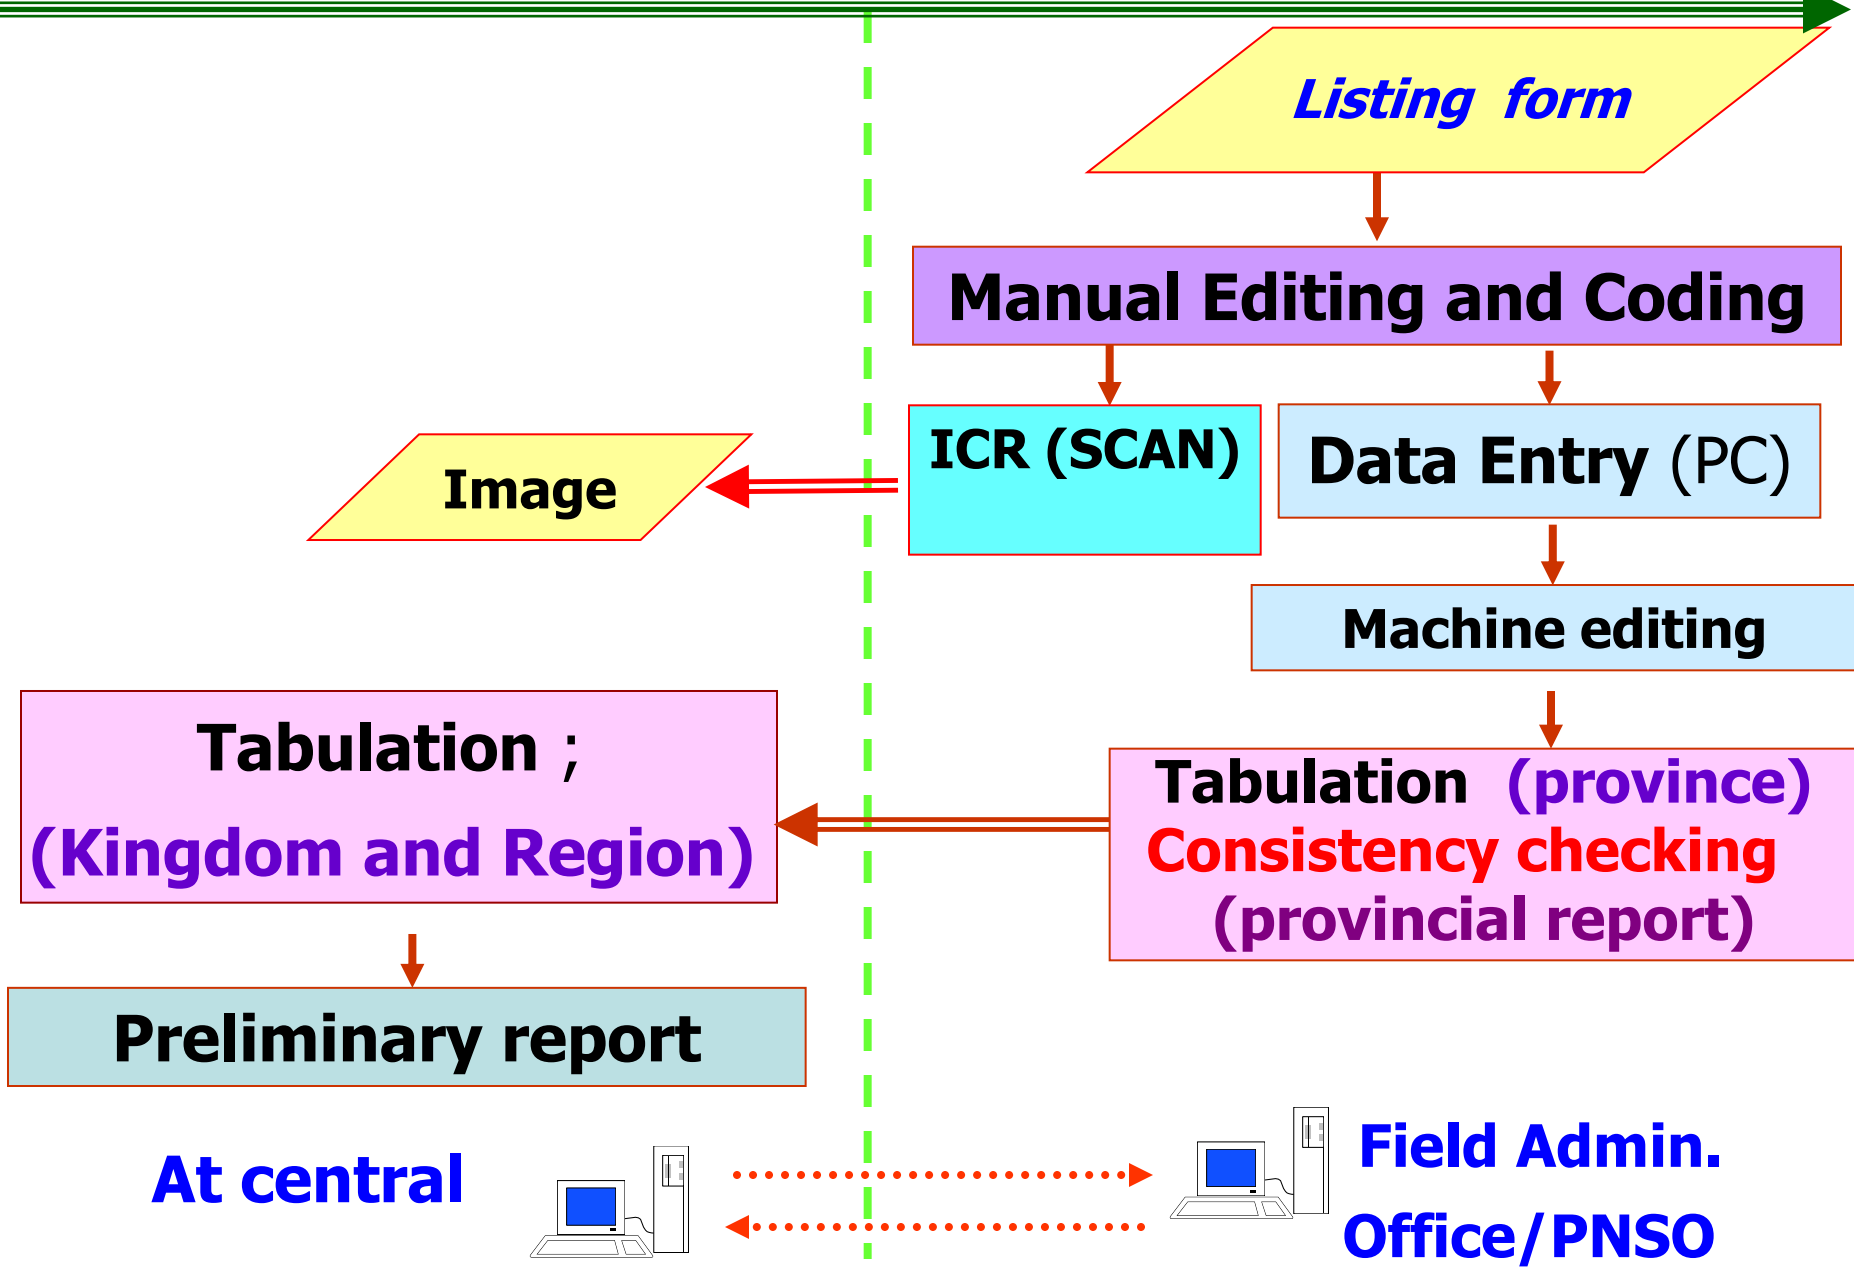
Listing form

Manual Editing and Coding

ICR (SCAN)

Data Entry (PC)

Image

Machine editing

Tabulation ;
(Kingdom and Region)

Tabulation (province)
Consistency checking
(provincial report)

Preliminary report

At central

Field Admin. Office/PNSO